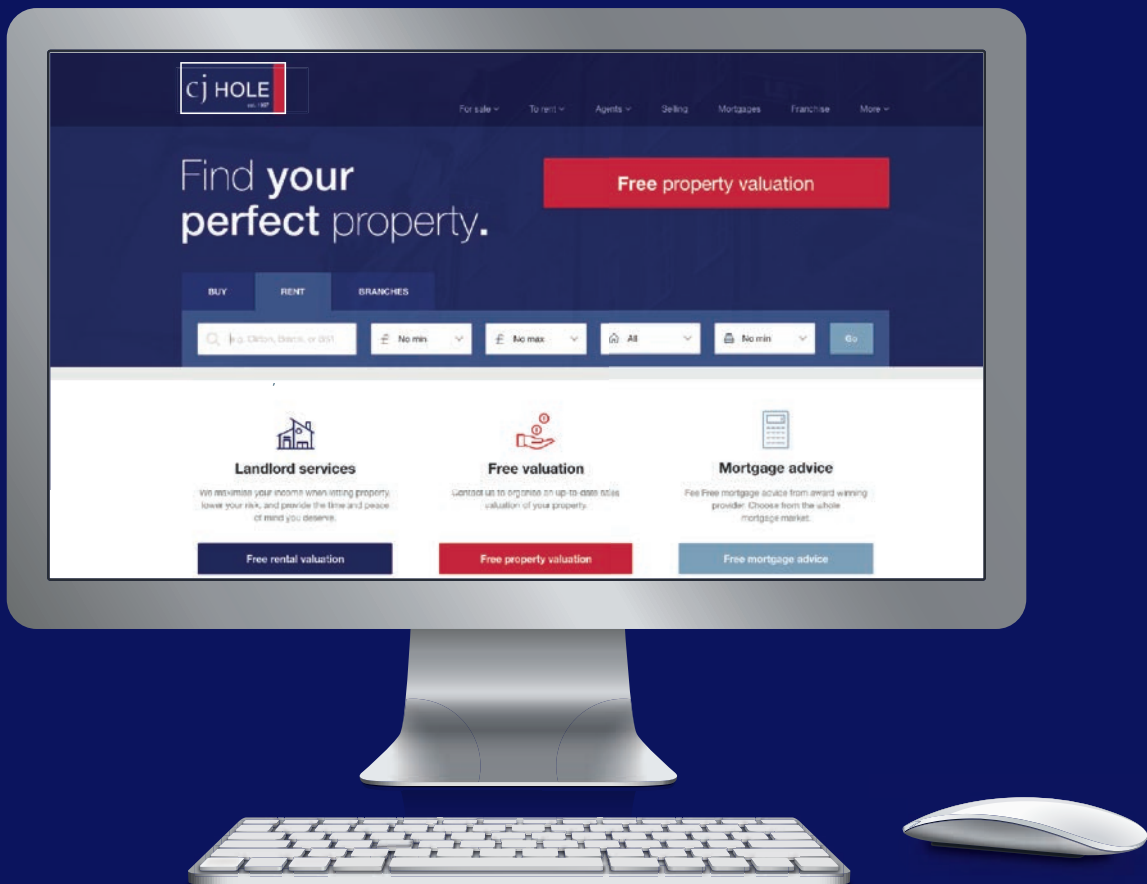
CJ HOLE
est. 1907

For sale ⌄ To rent ⌄ Agents ⌄ Selling Mortgages Franchise More ⌄

Find your perfect property.

Free property valuation

BUY RENT BRANCHES

e.g. Clifton, Bristol, or BS1 £ No min £ No max All No min Go

Landlord services
We maximise your income when letting property, lower your risk, and provide the time and peace of mind you deserve.
Free rental valuation

Free valuation
Contact us to organise an up-to-date sales valuation of your property.
Free property valuation

Mortgage advice
Fee Free mortgage advice from award winning provider. Choose from the whole mortgage market.
Free mortgage advice